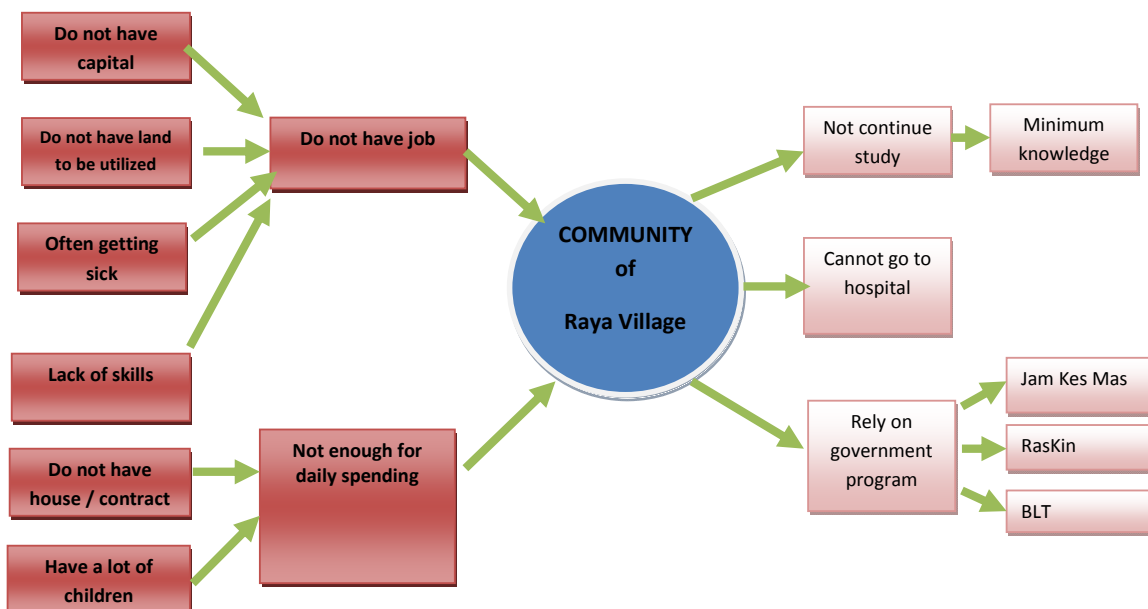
Do not have capital

Do not have land to be utilized

Often getting sick

Lack of skills

Do not have job

Do not have house / contract

Have a lot of children

Not enough for daily spending

COMMUNITY of Raya Village

Not continue study

Minimum knowledge

Cannot go to hospital

Rely on government program

Jam Kes Mas

RasKin

BLT